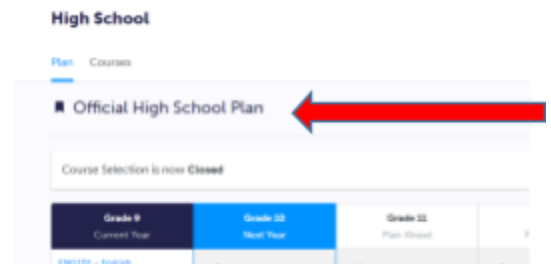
High School

Plan Courses

Official High School Plan

Course Selection is now Closed

| Grade 9 Current Year | Grade 10 Next Year | Grade 11 Plan Ahead | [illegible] |
|---|---|---|---|
| ENG1D1 - English | | | |